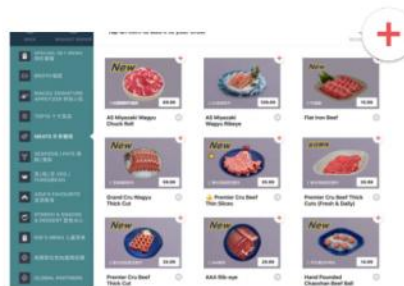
New

A5 Miyazaki Wagyu Chuck Roll

New

A5 Miyazaki Wagyu Ribeye

Flat Iron Beef

New

Grand Cru Wagyu Thick Cut

New

Premier Cru Beef Thin Slices

Premier Cru Beef Thick Cuts (Fresh & Daily)

New

Premier Cru Beef Thick Cut

AAA Rib-eye

Hand Pounded Chaozhou Beef Ball

MEATS 牛肉類